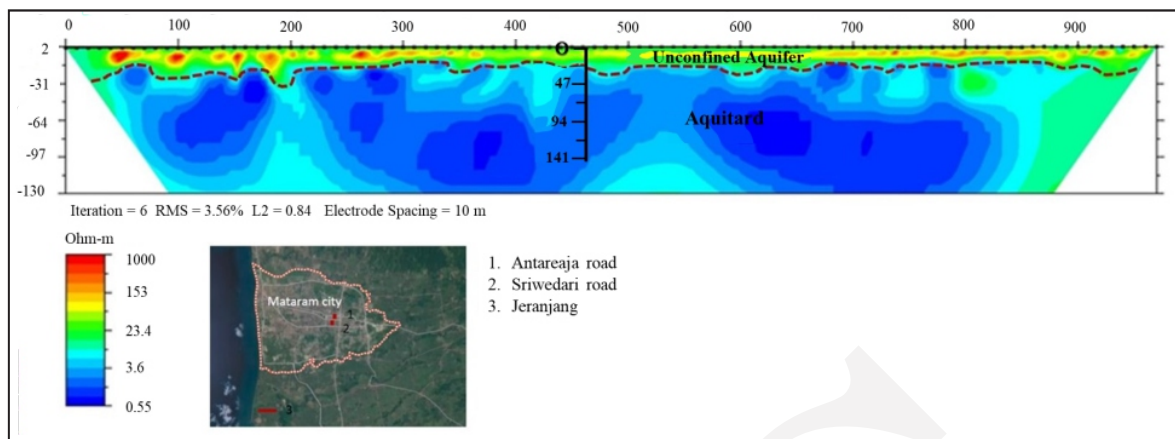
0 100 200 300 400 500 600 700 800 900

2
-31
-64
-97
-130

0
47
94
141

Unconfined Aquifer

Aquitard

Iteration = 6 RMS = 3.56% L2 = 0.84 Electrode Spacing = 10 m

Ohm-m
1000
153
23.4
3.6
0.55

Mataram city
1
2
3

1. Antareaja road
2. Sriwedari road
3. Jeranjang